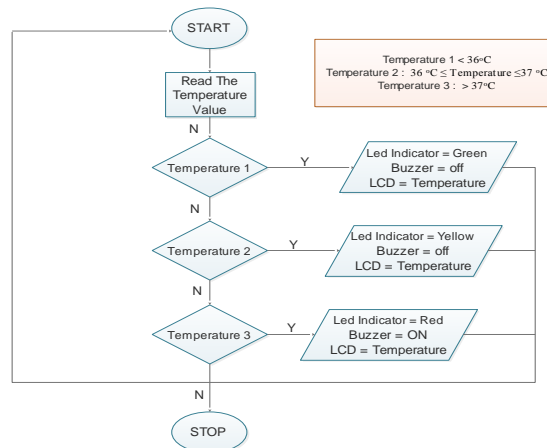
START

Temperature 1 < 36ºC
Temperature 2 : 36 ºC ≤ Temperature ≤37 ºC
Temperature 3 : > 37ºC

Read The Temperature Value

N

Temperature 1

Y

Led Indicator = Green
Buzzer = off
LCD = Temperature

N

Temperature 2

Y

Led Indicator = Yellow
Buzzer = off
LCD = Temperature

N

Temperature 3

Y

Led Indicator = Red
Buzzer = ON
LCD = Temperature

N

STOP